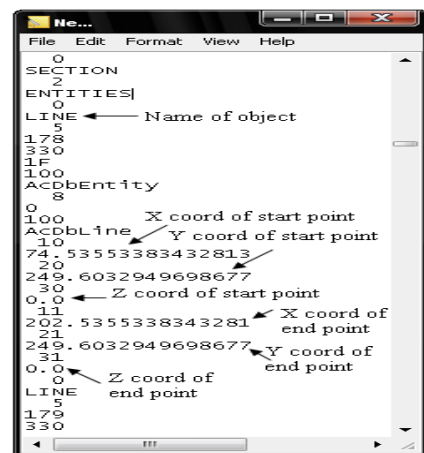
Ne...

File Edit Format View Help

0
SECTION
2
ENTITIES
0
LINE ← Name of object
5
178
330
1F
100
AcDbEntity
8
0
100
AcDbLine
10
74.53553383432813
20
249.6032949698677
30
0.0 ← Z coord of start point
11
202.5355338343281
21
249.6032949698677
31
0.0
0
LINE
5
179
330

X coord of start point
Y coord of start point
X coord of end point
Y coord of end point
Z coord of end point